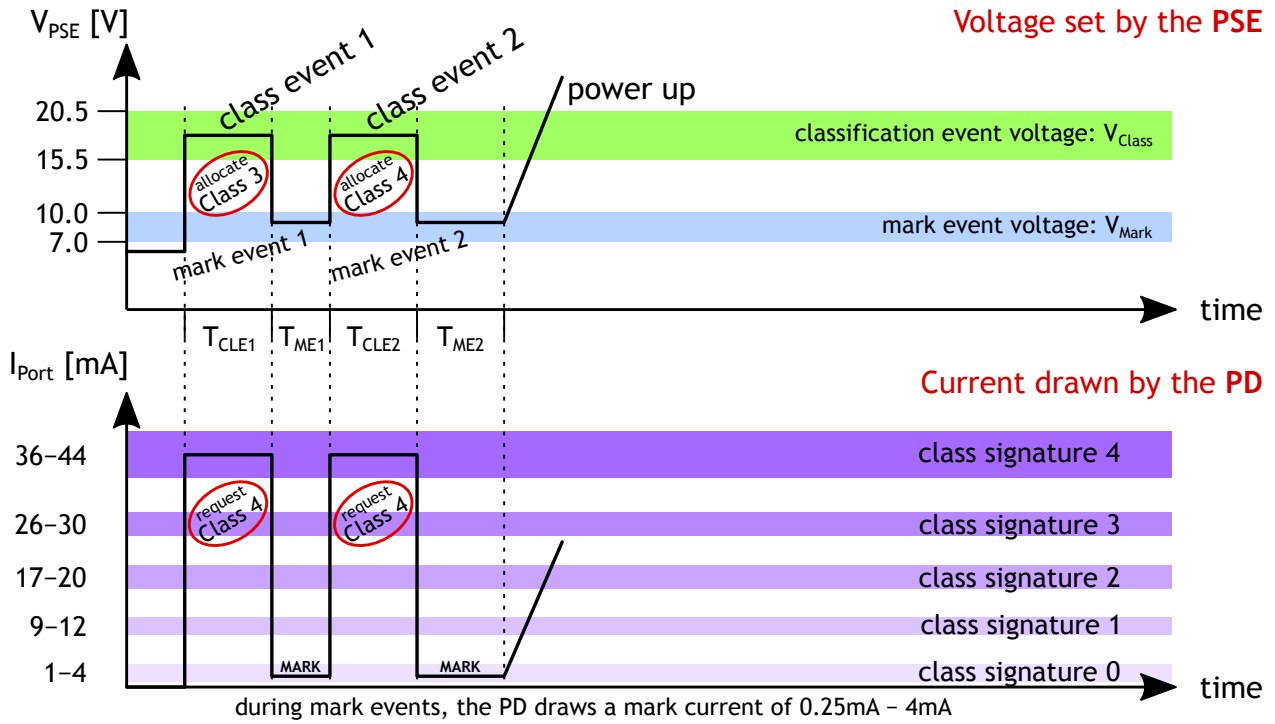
$V_{PSE}$ [V]

Voltage set by the PSE

class event 1

class event 2

power up

20.5

15.5

10.0

7.0

allocate Class 3

allocate Class 4

classification event voltage: $V_{Class}$

mark event voltage: $V_{Mark}$

mark event 1

mark event 2

time

$T_{CLE1}$ $T_{ME1}$ $T_{CLE2}$ $T_{ME2}$

$I_{Port}$ [mA]

Current drawn by the PD

36–44

26–30

17–20

9–12

1–4

request Class 4

request Class 4

class signature 4

class signature 3

class signature 2

class signature 1

class signature 0

MARK

MARK

time

during mark events, the PD draws a mark current of 0.25mA – 4mA